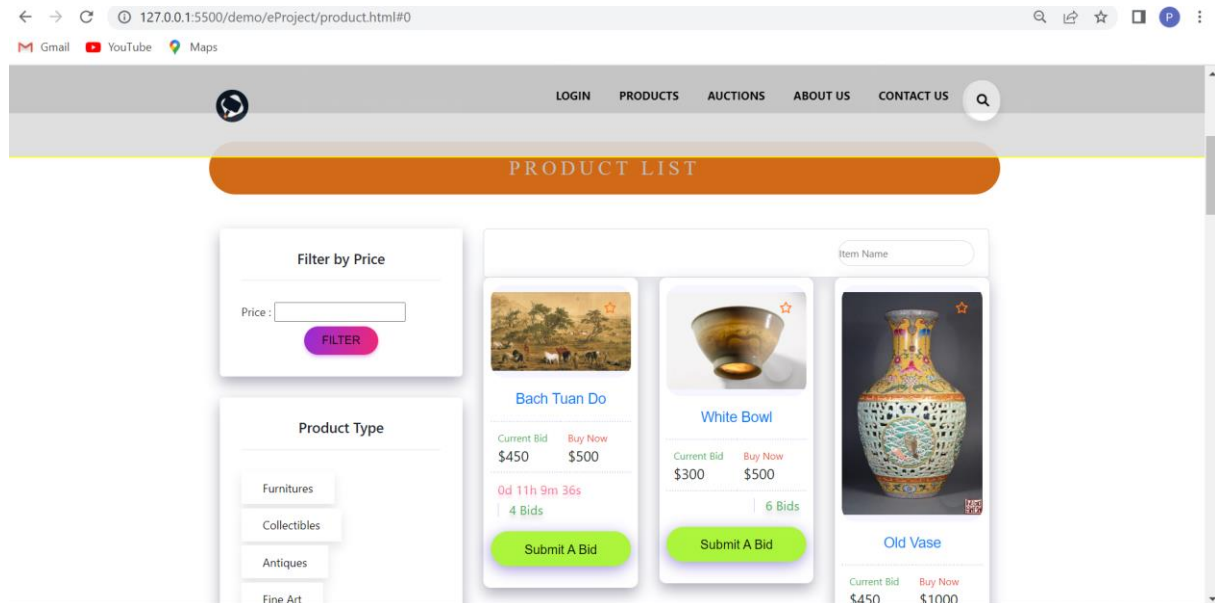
127.0.0.1:5500/demo/eProject/product.html#0

Gmail YouTube Maps

LOGIN PRODUCTS AUCTIONS ABOUT US CONTACT US

PRODUCT LIST

Filter by Price

Price :

FILTER

Product Type

Furnitures

Collectibles

Antiques

Fine Art

Item Name

Bach Tuan Do

Current Bid $450

Buy Now $500

0d 11h 9m 36s

4 Bids

Submit A Bid

White Bowl

Current Bid $300

Buy Now $500

6 Bids

Submit A Bid

Old Vase

Current Bid $450

Buy Now $1000